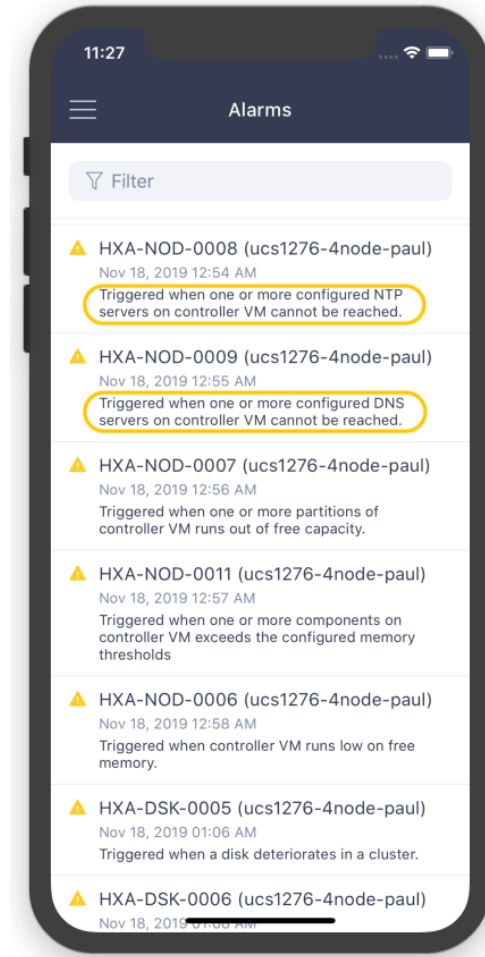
11:27

Alarms

Filter

HXA-NOD-0008 (ucs1276-4node-paul)
Nov 18, 2019 12:54 AM
Triggered when one or more configured NTP servers on controller VM cannot be reached.

HXA-NOD-0009 (ucs1276-4node-paul)
Nov 18, 2019 12:55 AM
Triggered when one or more configured DNS servers on controller VM cannot be reached.

HXA-NOD-0007 (ucs1276-4node-paul)
Nov 18, 2019 12:56 AM
Triggered when one or more partitions of controller VM runs out of free capacity.

HXA-NOD-0011 (ucs1276-4node-paul)
Nov 18, 2019 12:57 AM
Triggered when one or more components on controller VM exceeds the configured memory thresholds

HXA-NOD-0006 (ucs1276-4node-paul)
Nov 18, 2019 12:58 AM
Triggered when controller VM runs low on free memory.

HXA-DSK-0005 (ucs1276-4node-paul)
Nov 18, 2019 01:06 AM
Triggered when a disk deteriorates in a cluster.

HXA-DSK-0006 (ucs1276-4node-paul)
Nov 18, 2019 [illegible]